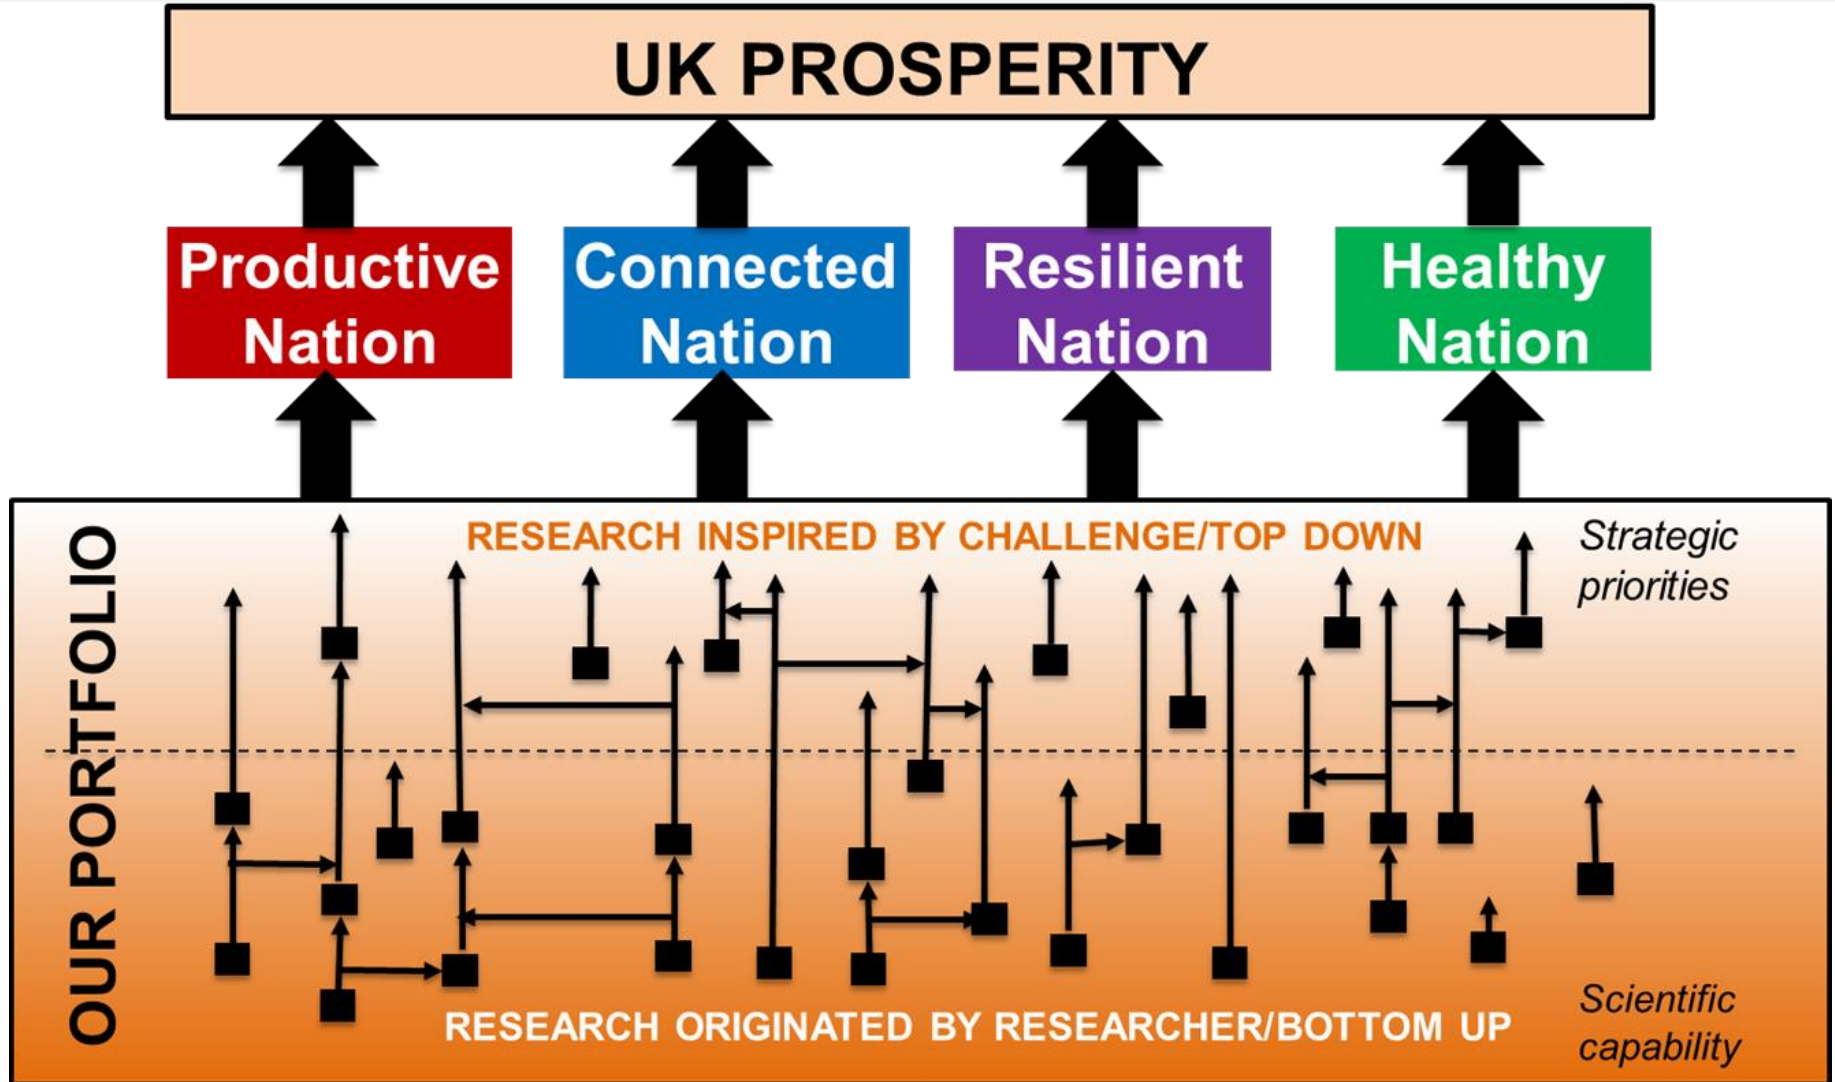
UK PROSPERITY

Productive Nation

Connected Nation

Resilient Nation

Healthy Nation

OUR PORTFOLIO

RESEARCH INSPIRED BY CHALLENGE/TOP DOWN

Strategic priorities

RESEARCH ORIGINATED BY RESEARCHER/BOTTOM UP

Scientific capability